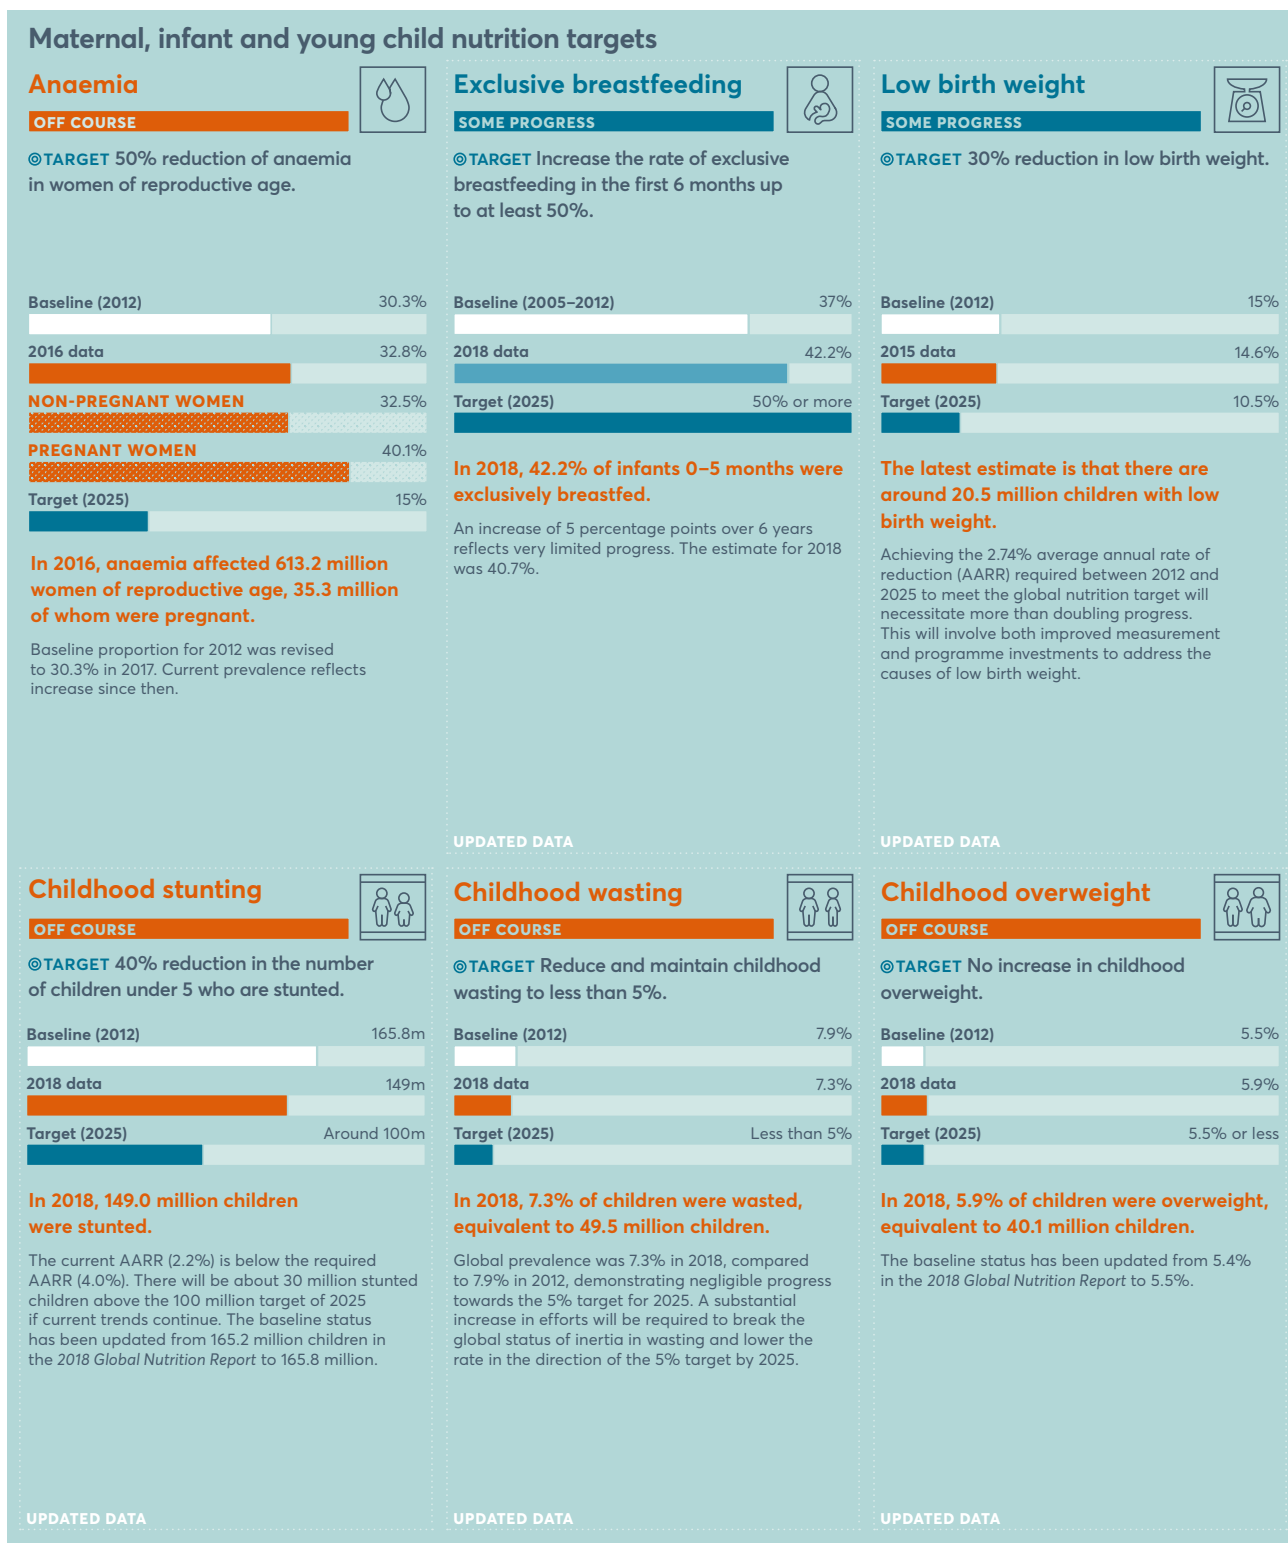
Maternal, infant and young child nutrition targets

Anaemia

OFF COURSE

◎TARGET 50% reduction of anaemia in women of reproductive age.

Baseline (2012) 30.3%

2016 data 32.8%

NON-PREGNANT WOMEN 32.5%

PREGNANT WOMEN 40.1%

Target (2025) 15%

In 2016, anaemia affected 613.2 million women of reproductive age, 35.3 million of whom were pregnant.

Baseline proportion for 2012 was revised to 30.3% in 2017. Current prevalence reflects increase since then.

Exclusive breastfeeding

SOME PROGRESS

◎TARGET Increase the rate of exclusive breastfeeding in the first 6 months up to at least 50%.

Baseline (2005–2012) 37%

2018 data 42.2%

Target (2025) 50% or more

In 2018, 42.2% of infants 0–5 months were exclusively breastfed.

An increase of 5 percentage points over 6 years reflects very limited progress. The estimate for 2018 was 40.7%.

UPDATED DATA

Low birth weight

SOME PROGRESS

◎TARGET 30% reduction in low birth weight.

Baseline (2012) 15%

2015 data 14.6%

Target (2025) 10.5%

The latest estimate is that there are around 20.5 million children with low birth weight.

Achieving the 2.74% average annual rate of reduction (AARR) required between 2012 and 2025 to meet the global nutrition target will necessitate more than doubling progress. This will involve both improved measurement and programme investments to address the causes of low birth weight.

UPDATED DATA

Childhood stunting

OFF COURSE

◎TARGET 40% reduction in the number of children under 5 who are stunted.

Baseline (2012) 165.8m

2018 data 149m

Target (2025) Around 100m

In 2018, 149.0 million children were stunted.

The current AARR (2.2%) is below the required AARR (4.0%). There will be about 30 million stunted children above the 100 million target of 2025 if current trends continue. The baseline status has been updated from 165.2 million children in the *2018 Global Nutrition Report* to 165.8 million.

UPDATED DATA

Childhood wasting

OFF COURSE

◎TARGET Reduce and maintain childhood wasting to less than 5%.

Baseline (2012) 7.9%

2018 data 7.3%

Target (2025) Less than 5%

In 2018, 7.3% of children were wasted, equivalent to 49.5 million children.

Global prevalence was 7.3% in 2018, compared to 7.9% in 2012, demonstrating negligible progress towards the 5% target for 2025. A substantial increase in efforts will be required to break the global status of inertia in wasting and lower the rate in the direction of the 5% target by 2025.

UPDATED DATA

Childhood overweight

OFF COURSE

◎TARGET No increase in childhood overweight.

Baseline (2012) 5.5%

2018 data 5.9%

Target (2025) 5.5% or less

In 2018, 5.9% of children were overweight, equivalent to 40.1 million children.

The baseline status has been updated from 5.4% in the *2018 Global Nutrition Report* to 5.5%.

UPDATED DATA